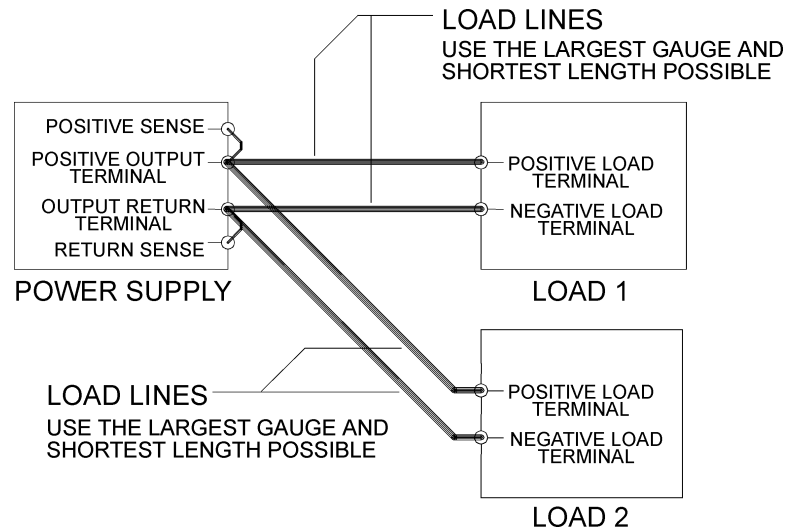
LOAD LINES
USE THE LARGEST GAUGE AND SHORTEST LENGTH POSSIBLE

POSITIVE SENSE
POSITIVE OUTPUT TERMINAL
OUTPUT RETURN TERMINAL
RETURN SENSE
POWER SUPPLY

POSITIVE LOAD TERMINAL
NEGATIVE LOAD TERMINAL
LOAD 1

LOAD LINES
USE THE LARGEST GAUGE AND SHORTEST LENGTH POSSIBLE

POSITIVE LOAD TERMINAL
NEGATIVE LOAD TERMINAL
LOAD 2